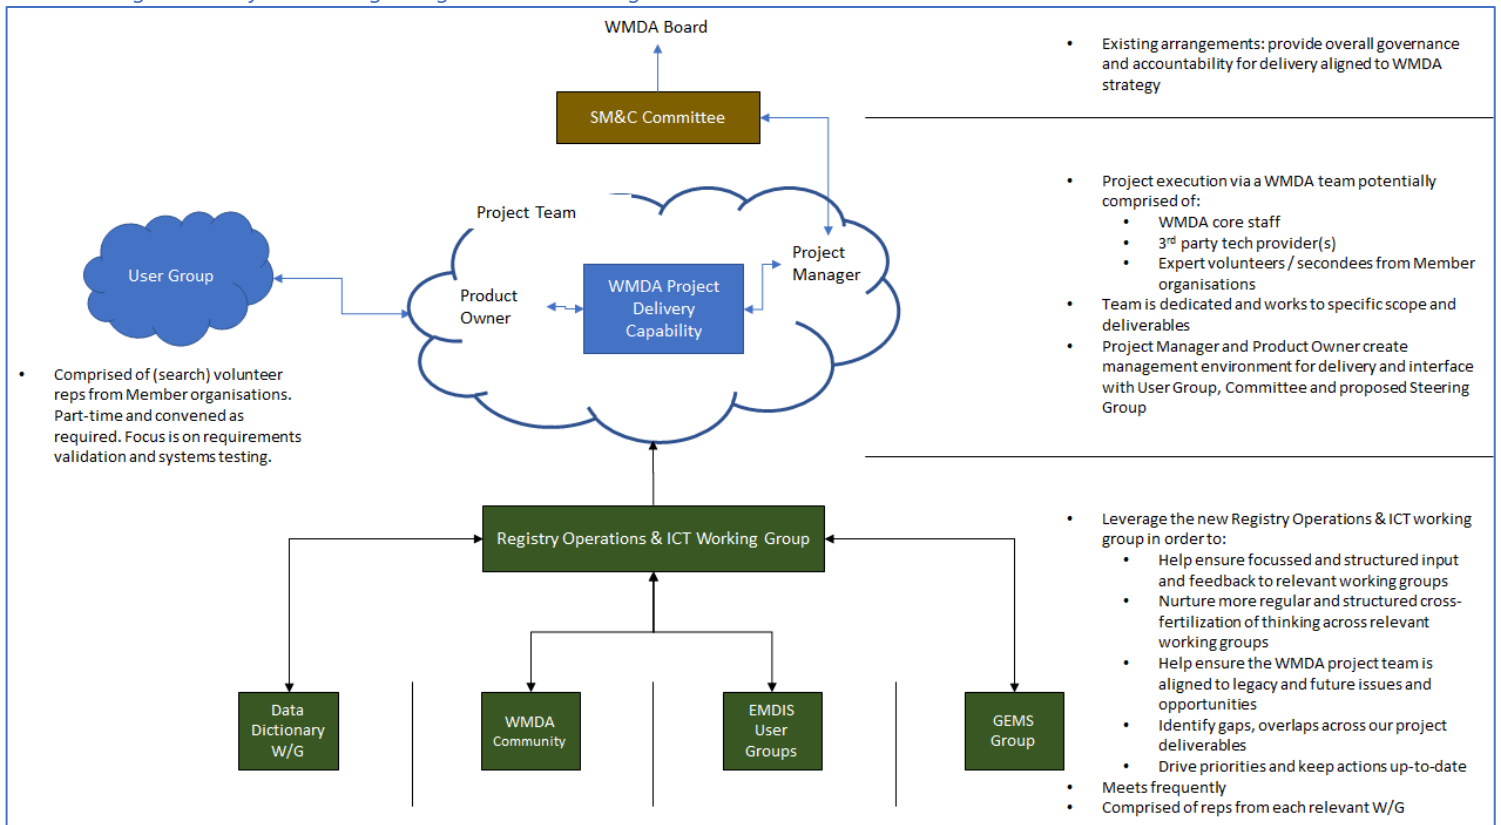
WMDA Board

SM&C Committee

Project Team

User Group

Product Owner

WMDA Project Delivery Capability

Project Manager

Registry Operations & ICT Working Group

Data Dictionary W/G

WMDA Community

EMDIS User Groups

GEMS Group

• Comprised of (search) volunteer reps from Member organisations. Part-time and convened as required. Focus is on requirements validation and systems testing.

• Existing arrangements: provide overall governance and accountability for delivery aligned to WMDA strategy

• Project execution via a WMDA team potentially comprised of:
  • WMDA core staff
  • 3$^{rd}$ party tech provider(s)
  • Expert volunteers / secondees from Member organisations
• Team is dedicated and works to specific scope and deliverables
• Project Manager and Product Owner create management environment for delivery and interface with User Group, Committee and proposed Steering Group

• Leverage the new Registry Operations & ICT working group in order to:
  • Help ensure focussed and structured input and feedback to relevant working groups
  • Nurture more regular and structured cross-fertilization of thinking across relevant working groups
  • Help ensure the WMDA project team is aligned to legacy and future issues and opportunities
  • Identify gaps, overlaps across our project deliverables
  • Drive priorities and keep actions up-to-date
• Meets frequently
• Comprised of reps from each relevant W/G